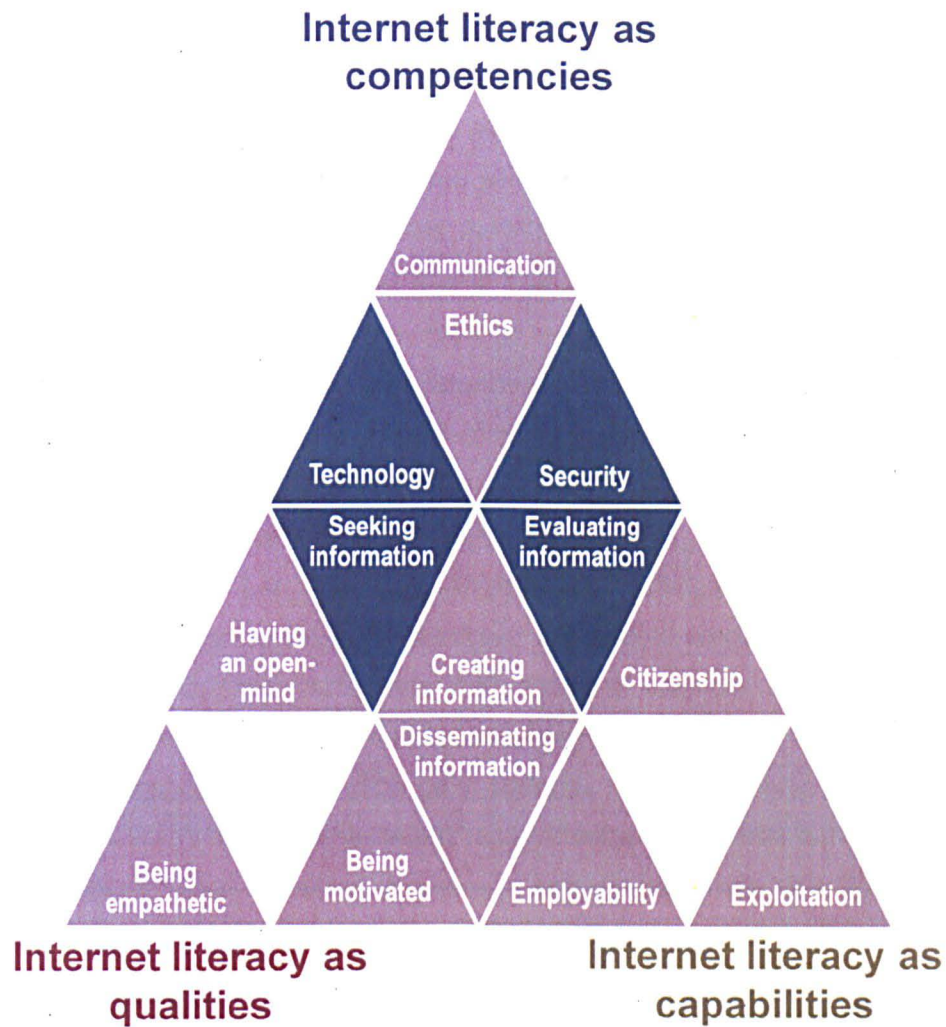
Internet literacy as competencies

Communication

Ethics

Technology

Security

Seeking information

Evaluating information

Having an open-mind

Creating information

Citizenship

Disseminating information

Being empathetic

Being motivated

Employability

Exploitation

Internet literacy as qualities

Internet literacy as capabilities